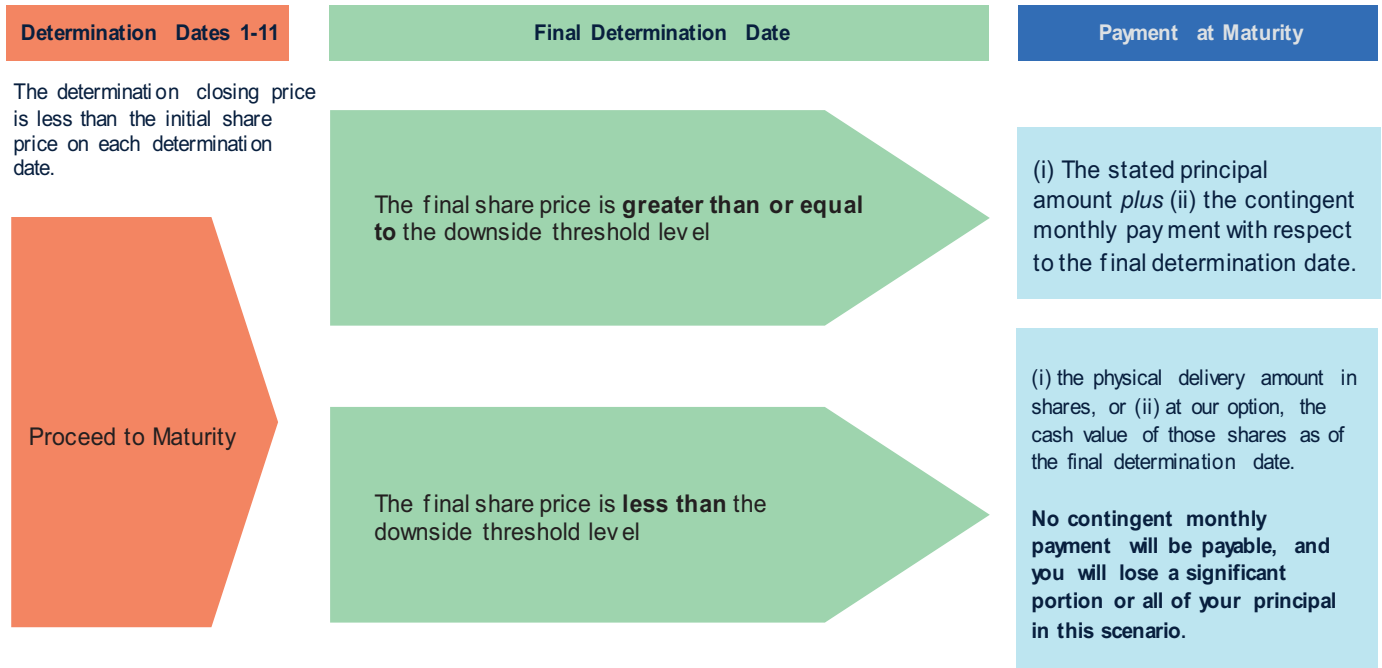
Determination Dates 1-11

Final Determination Date

Payment at Maturity

The determination closing price is less than the initial share price on each determination date.

Proceed to Maturity

The final share price is **greater than or equal to** the downside threshold level

(i) The stated principal amount *plus* (ii) the contingent monthly payment with respect to the final determination date.

The final share price is **less than** the downside threshold level

(i) the physical delivery amount in shares, or (ii) at our option, the cash value of those shares as of the final determination date.

**No contingent monthly payment will be payable, and you will lose a significant portion or all of your principal in this scenario.**